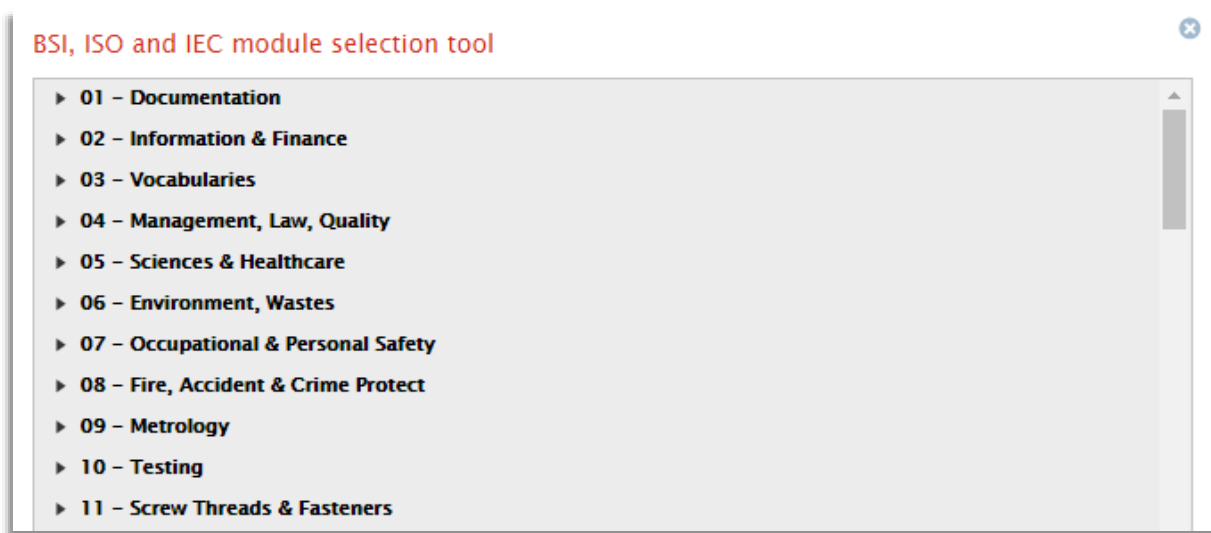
BSI, ISO and IEC module selection tool

01 – Documentation
02 – Information & Finance
03 – Vocabularies
04 – Management, Law, Quality
05 – Sciences & Healthcare
06 – Environment, Wastes
07 – Occupational & Personal Safety
08 – Fire, Accident & Crime Protect
09 – Metrology
10 – Testing
11 – Screw Threads & Fasteners